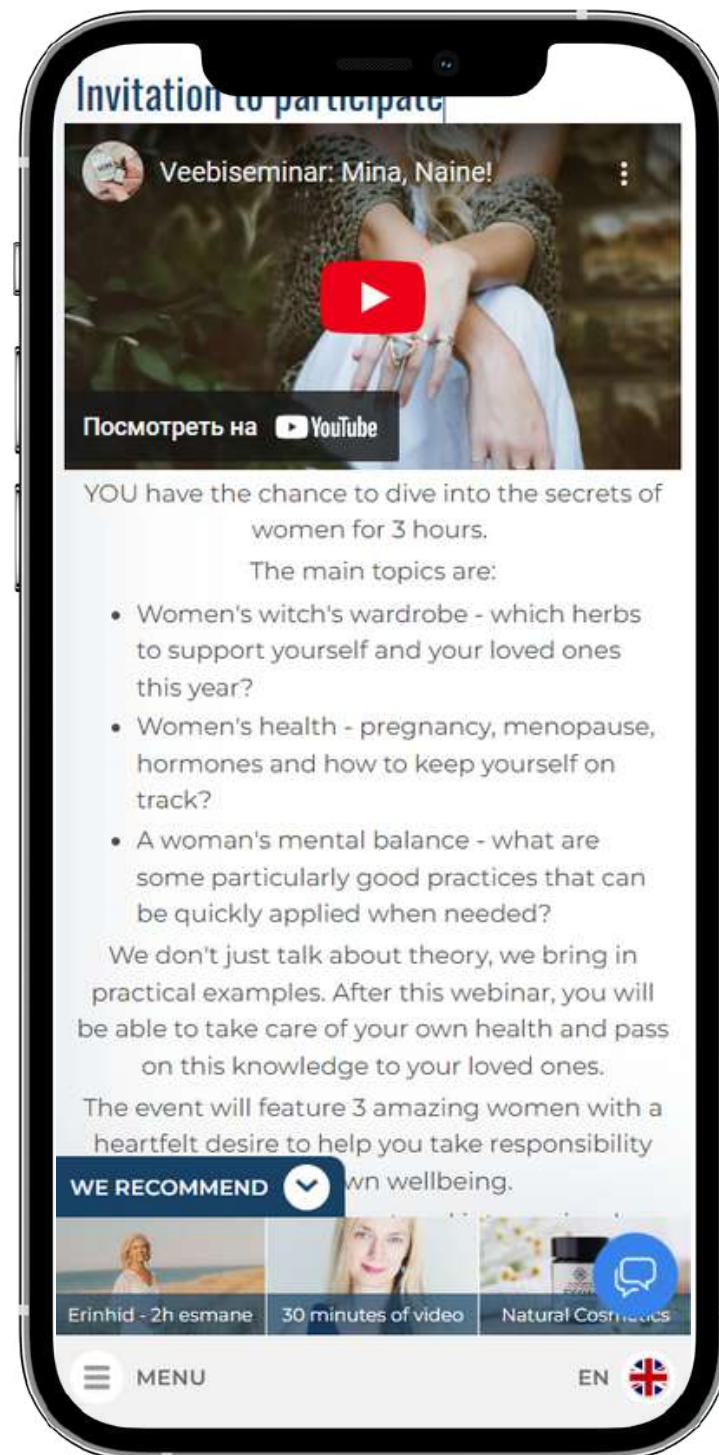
Invitation to participate

Veebiseminar: Mina, Naine!

Посмотреть на YouTube

YOU have the chance to dive into the secrets of women for 3 hours.

The main topics are:

- Women's witch's wardrobe - which herbs to support yourself and your loved ones this year?
- Women's health - pregnancy, menopause, hormones and how to keep yourself on track?
- A woman's mental balance - what are some particularly good practices that can be quickly applied when needed?

We don't just talk about theory, we bring in practical examples. After this webinar, you will be able to take care of your own health and pass on this knowledge to your loved ones.

The event will feature 3 amazing women with a heartfelt desire to help you take responsibility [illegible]wn wellbeing.

WE RECOMMEND

Erinhid - 2h esmane

30 minutes of video

Natural Cos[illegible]

MENU

EN